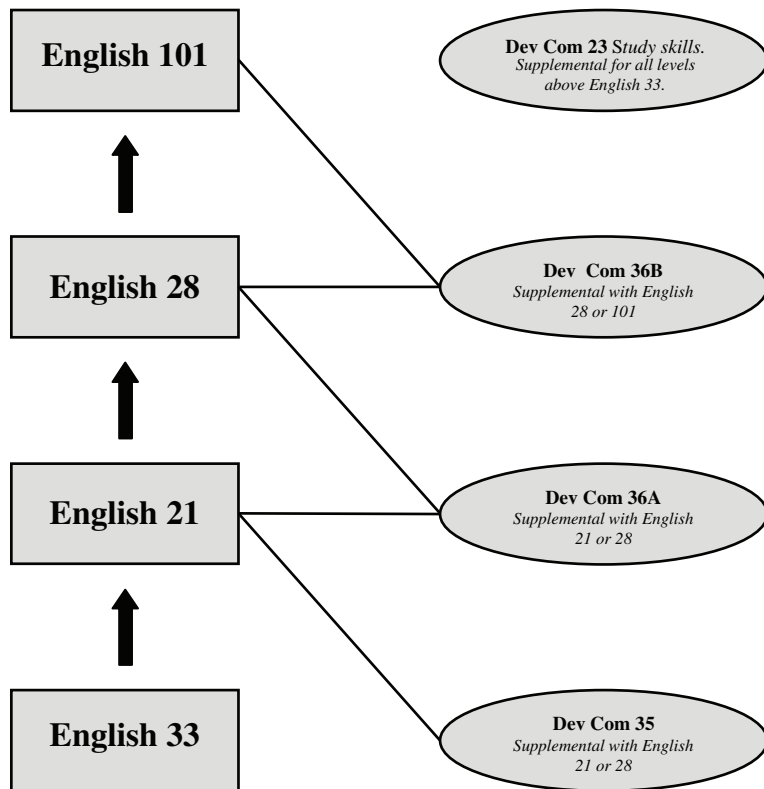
English 101

Dev Com 23 Study skills. Supplemental for all levels above English 33.

English 28

Dev Com 36B
Supplemental with English 28 or 101

English 21

Dev Com 36A
Supplemental with English 21 or 28

English 33

Dev Com 35
Supplemental with English 21 or 28